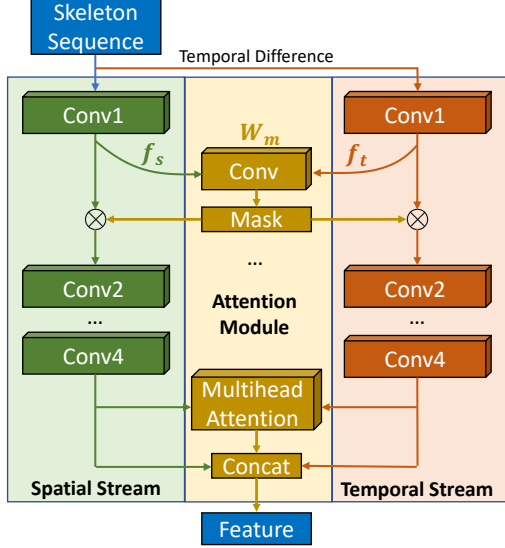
Skeleton Sequence

Temporal Difference

Conv1

$W_m$

Conv1

$f_s$

Conv

$f_t$

$\otimes$

Mask

$\otimes$

...

Conv2

Attention Module

Conv2

...

...

Conv4

Conv4

Multihead Attention

Concat

Spatial Stream

Temporal Stream

Feature